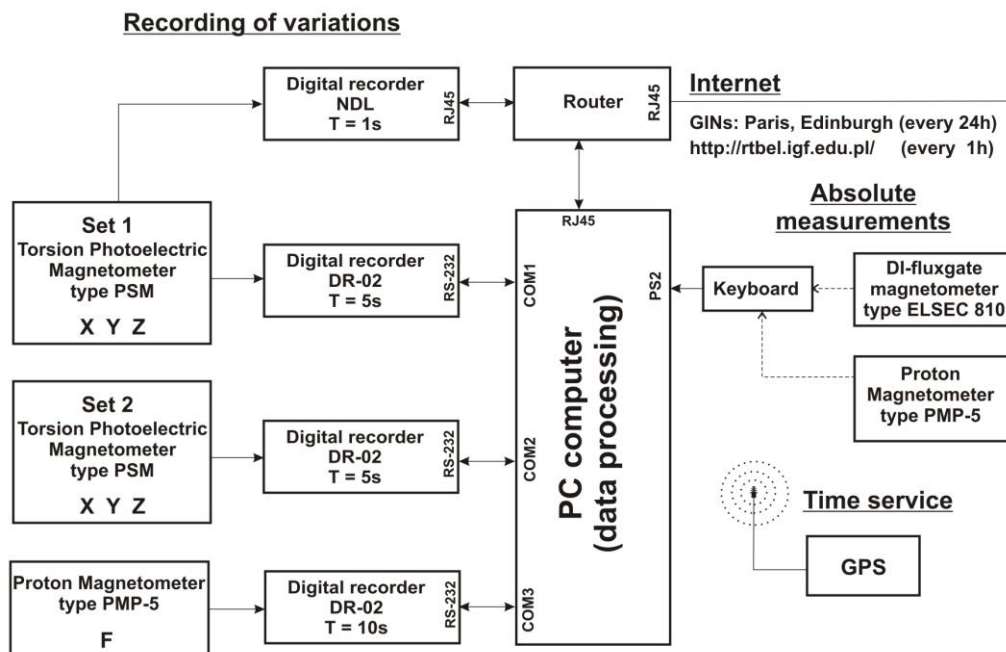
Recording of variations

Digital recorder
NDL
T = 1s

RJ45

Router

RJ45

Internet

GINs: Paris, Edinburgh (every 24h)
http://rtbel.igf.edu.pl/ (every 1h)

Absolute measurements

Set 1
Torsion Photoelectric Magnetometer
type PSM
X Y Z

Digital recorder
DR-02
T = 5s

RS-232

RJ45

COM1

PS2

PC computer
(data processing)

Keyboard

DI-fluxgate magnetometer
type ELSEC 810

Proton Magnetometer
type PMP-5

Set 2
Torsion Photoelectric Magnetometer
type PSM
X Y Z

Digital recorder
DR-02
T = 5s

RS-232

COM2

Time service

GPS

Proton Magnetometer
type PMP-5
F

Digital recorder
DR-02
T = 10s

RS-232

COM3